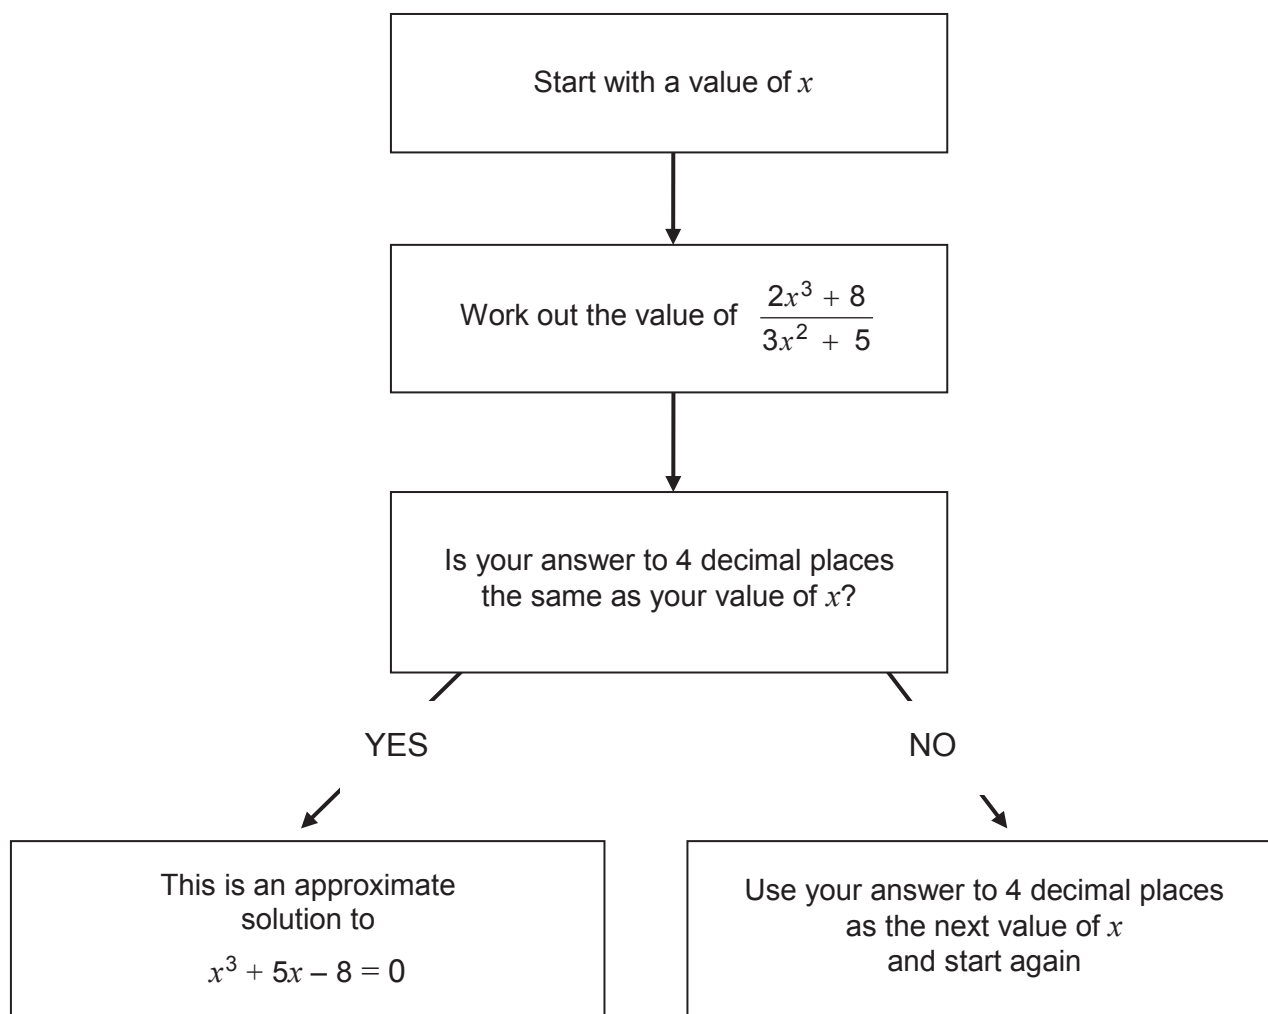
Start with a value of $x$

Work out the value of $\frac{2x^3 + 8}{3x^2 + 5}$

Is your answer to 4 decimal places the same as your value of $x$?

YES

NO

This is an approximate solution to $x^3 + 5x - 8 = 0$

Use your answer to 4 decimal places as the next value of $x$ and start again